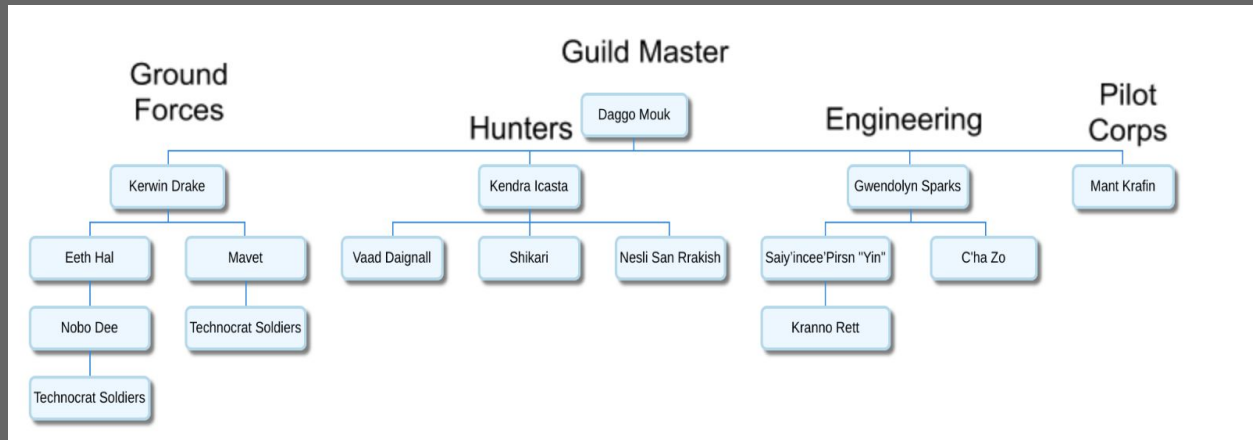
Guild Master

Daggo Mouk

Ground Forces

Hunters

Engineering

Pilot Corps

Kerwin Drake

Kendra Icasta

Gwendolyn Sparks

Mant Krafin

Eeth Hal

Mavet

Vaad Daignall

Shikari

Nesli San Rrakish

Saiy'incee'Pirsn "Yin"

C'ha Zo

Nobo Dee

Technocrat Soldiers

Kranno Rett

Technocrat Soldiers